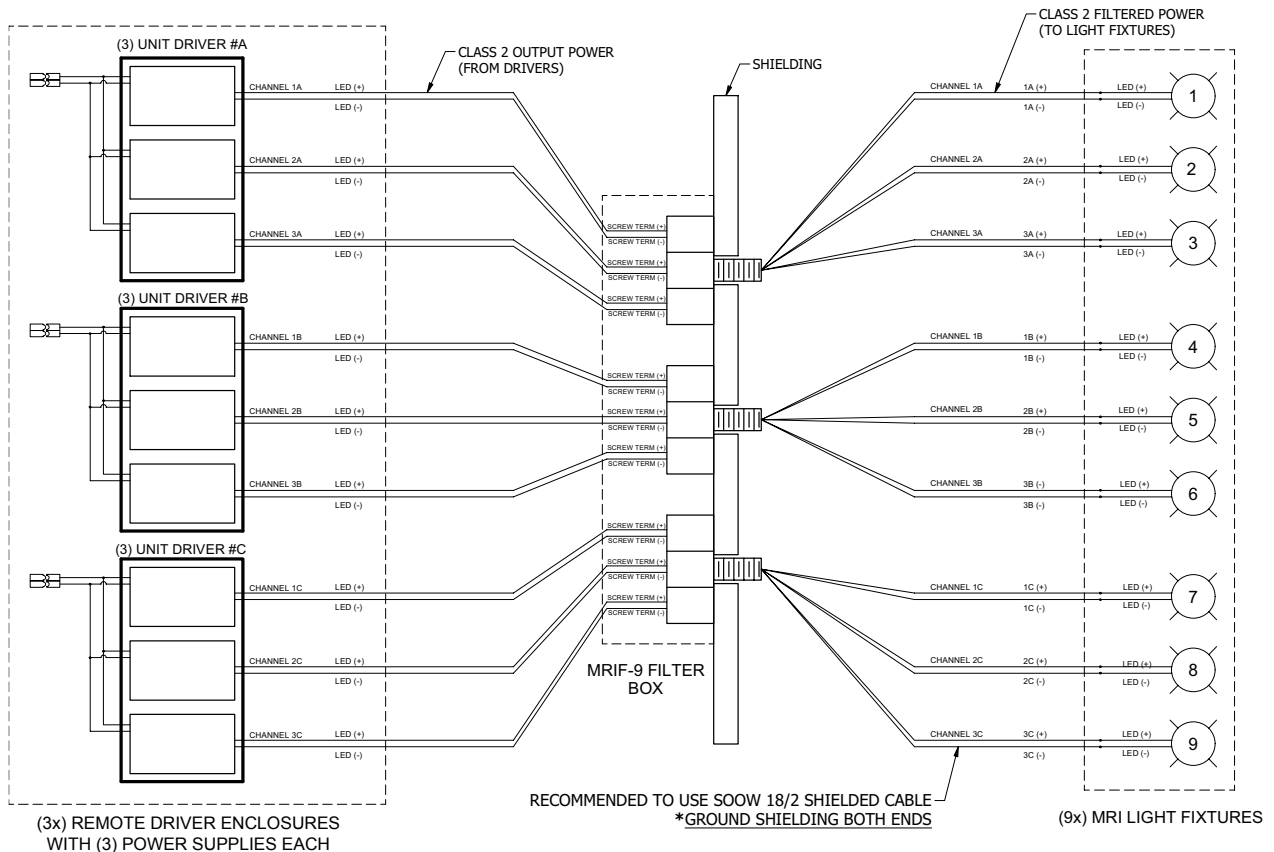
(3) UNIT DRIVER #A

CHANNEL 1A LED (+)
LED (-)

CHANNEL 2A LED (+)
LED (-)

CHANNEL 3A LED (+)
LED (-)

(3) UNIT DRIVER #B

CHANNEL 1B LED (+)
LED (-)

CHANNEL 2B LED (+)
LED (-)

CHANNEL 3B LED (+)
LED (-)

(3) UNIT DRIVER #C

CHANNEL 1C LED (+)
LED (-)

CHANNEL 2C LED (+)
LED (-)

CHANNEL 3C LED (+)
LED (-)

(3x) REMOTE DRIVER ENCLOSURES WITH (3) POWER SUPPLIES EACH

CLASS 2 OUTPUT POWER (FROM DRIVERS)

SHIELDING

SCREW TERM (+)
SCREW TERM (-)
SCREW TERM (+)
SCREW TERM (-)
SCREW TERM (+)
SCREW TERM (-)
SCREW TERM (+)
SCREW TERM (-)
SCREW TERM (+)
SCREW TERM (-)
SCREW TERM (+)
SCREW TERM (-)
SCREW TERM (+)
SCREW TERM (-)
SCREW TERM (+)
SCREW TERM (-)
SCREW TERM (+)
SCREW TERM (-)

MRIF-9 FILTER BOX

RECOMMENDED TO USE SOOW 18/2 SHIELDED CABLE
*GROUND SHIELDING BOTH ENDS

CLASS 2 FILTERED POWER (TO LIGHT FIXTURES)

CHANNEL 1A 1A (+) LED (+) 1
1A (-) LED (-)
CHANNEL 2A 2A (+) LED (+) 2
2A (-) LED (-)
CHANNEL 3A 3A (+) LED (+) 3
3A (-) LED (-)
CHANNEL 1B 1B (+) LED (+) 4
1B (-) LED (-)
CHANNEL 2B 2B (+) LED (+) 5
2B (-) LED (-)
CHANNEL 3B 3B (-) LED (+) 6
3B (-) LED (-)
CHANNEL 1C 1C (+) LED (+) 7
1C (-) LED (-)
CHANNEL 2C 2C (+) LED (+) 8
2C (-) LED (-)
CHANNEL 3C 3C (+) LED (+) 9
3C (-) LED (-)

(9x) MRI LIGHT FIXTURES